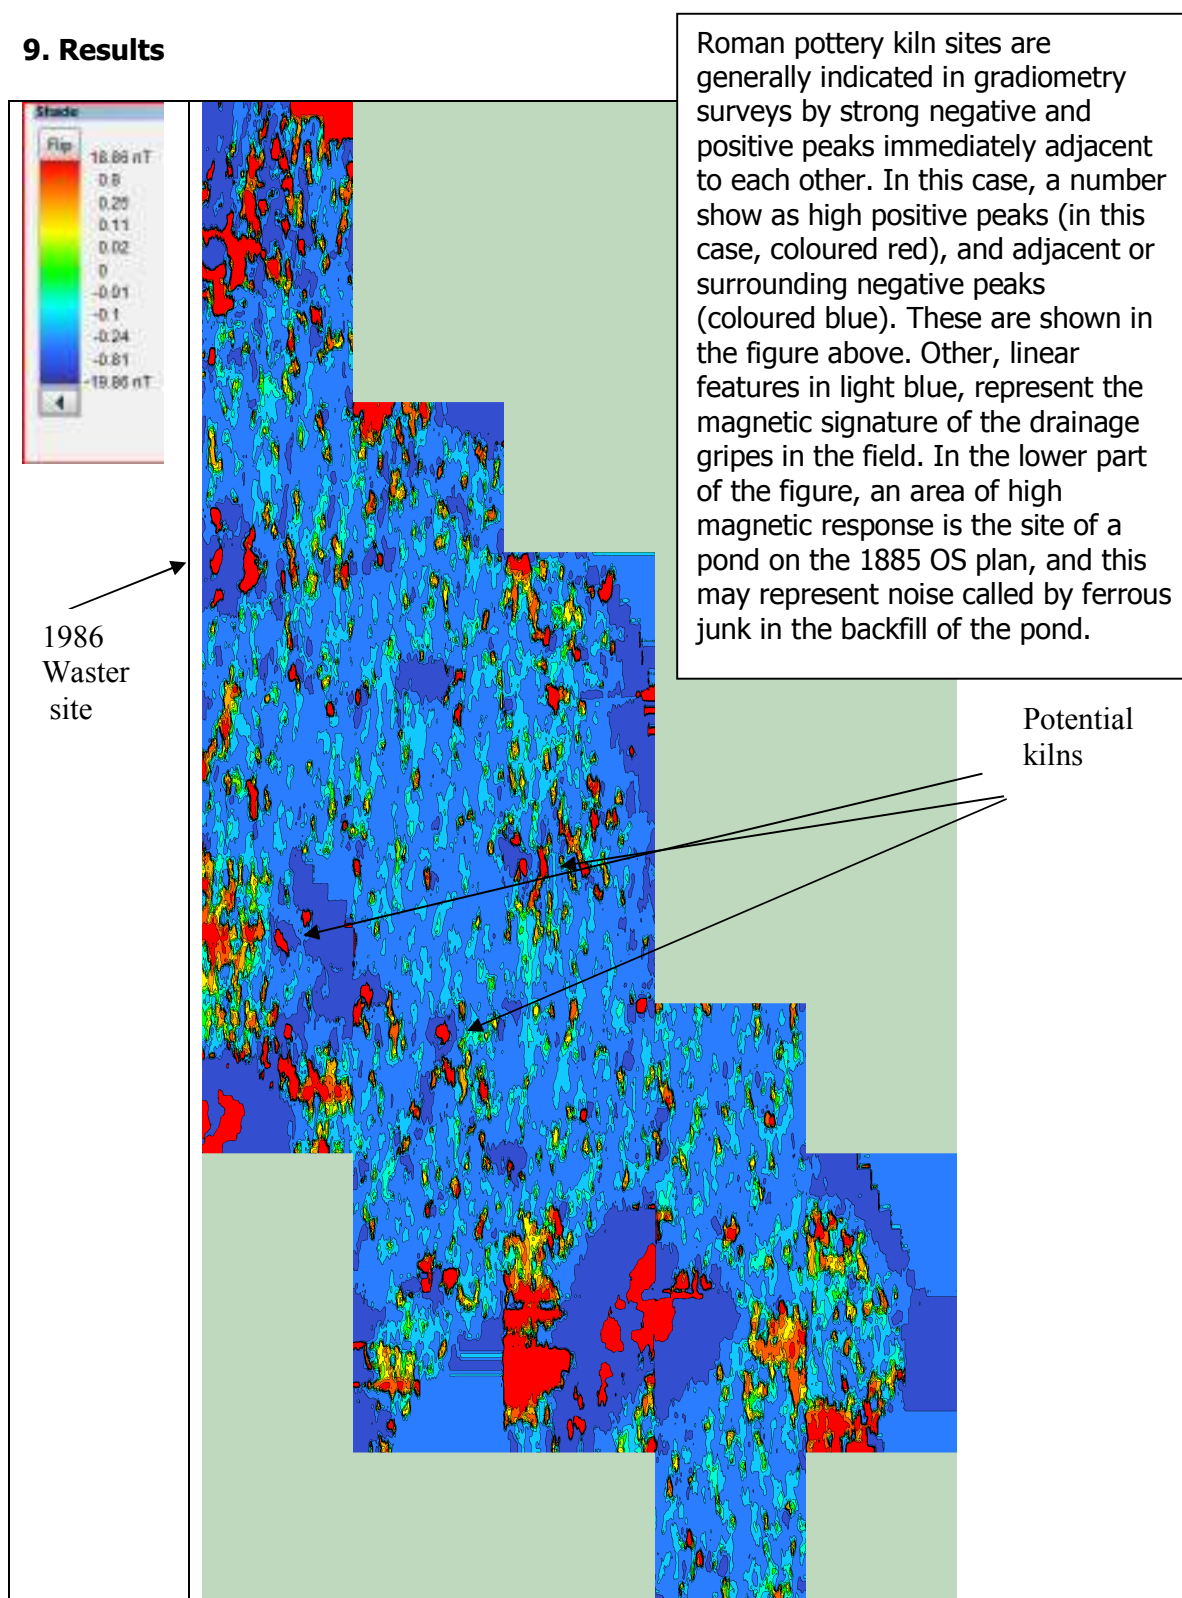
9. Results

Shade
Flip
18.86 nT
0.8
0.28
0.11
0.02
0
-0.01
-0.1
-0.24
-0.81
-19.86 nT

Roman pottery kiln sites are generally indicated in gradiometry surveys by strong negative and positive peaks immediately adjacent to each other. In this case, a number show as high positive peaks (in this case, coloured red), and adjacent or surrounding negative peaks (coloured blue). These are shown in the figure above. Other, linear features in light blue, represent the magnetic signature of the drainage gripes in the field. In the lower part of the figure, an area of high magnetic response is the site of a pond on the 1885 OS plan, and this may represent noise called by ferrous junk in the backfill of the pond.

1986 Waster site

Potential kilns